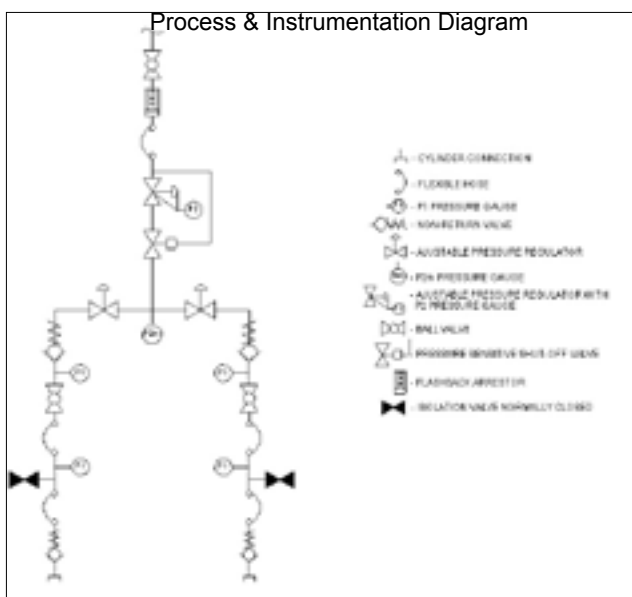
Process & Instrumentation Diagram

- CYLINDER CONNECTION

- FLEXIBLE HOSE

- P1 PRESSURE GAUGE

- NON-RETURN VALVE

- ADJUSTABLE PRESSURE REGULATOR

- P2A PRESSURE GAUGE

- ADJUSTABLE PRESSURE REGULATOR WITH P2 PRESSURE GAUGE

- BALL VALVE

- PRESSURE SENSITIVE SHUT-OFF VALVE

- FLASHBACK ARRESTOR

- ISOLATION VALVE NORMALLY CLOSED

P1

P2A

P2

P2

P3

P3